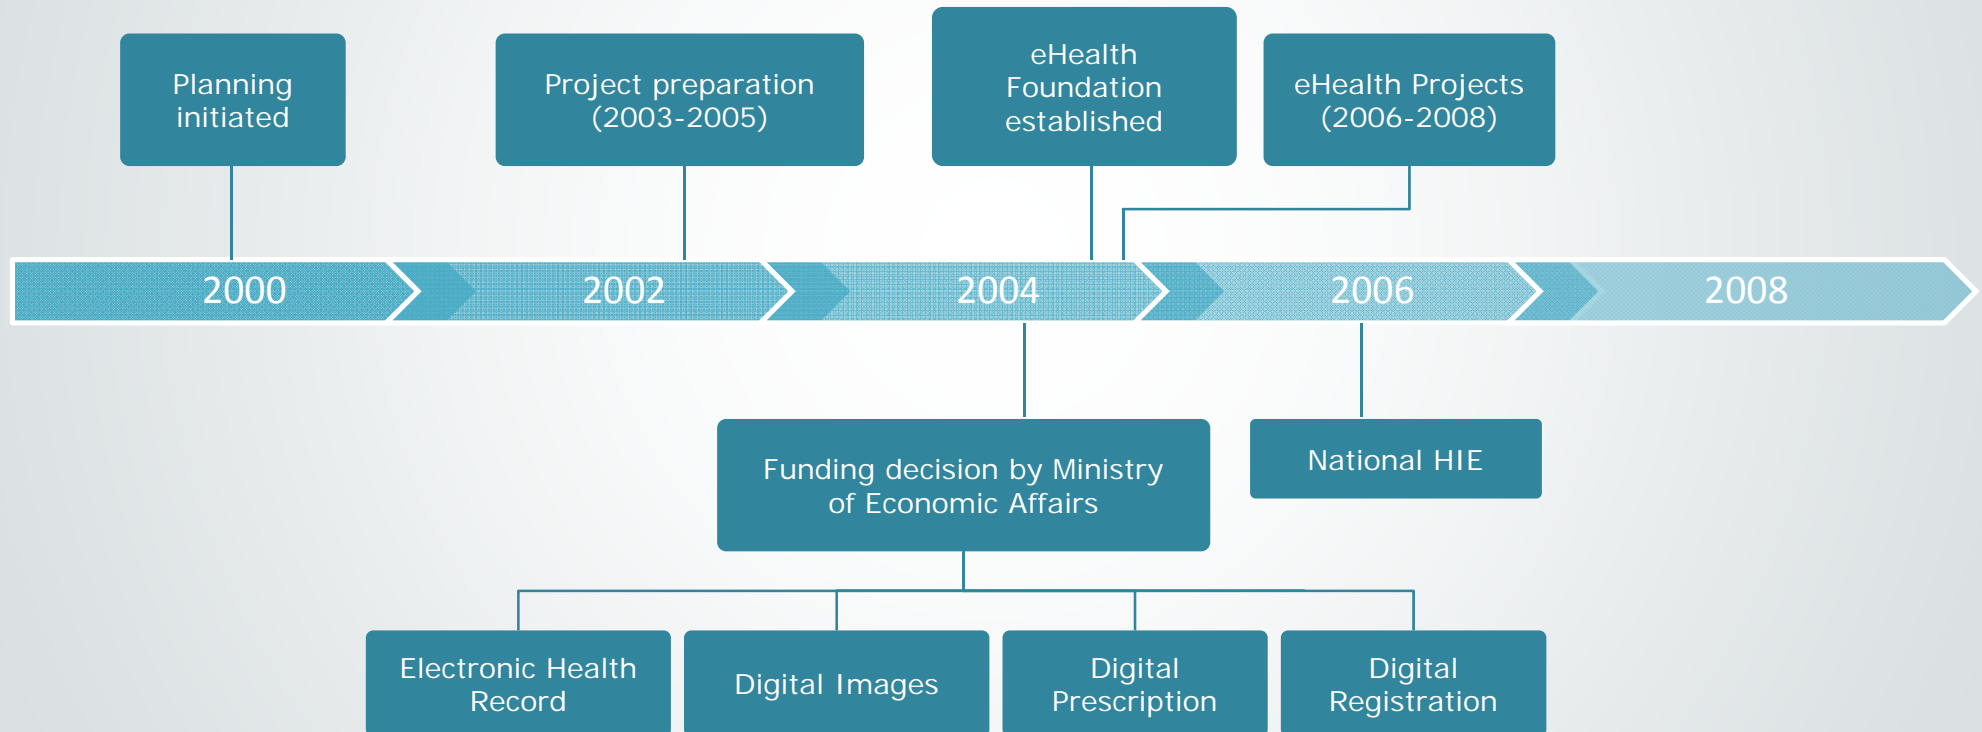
Planning initiated

Project preparation (2003-2005)

eHealth Foundation established

eHealth Projects (2006-2008)

2000

2002

2004

2006

2008

Funding decision by Ministry of Economic Affairs

National HIE

Electronic Health Record

Digital Images

Digital Prescription

Digital Registration